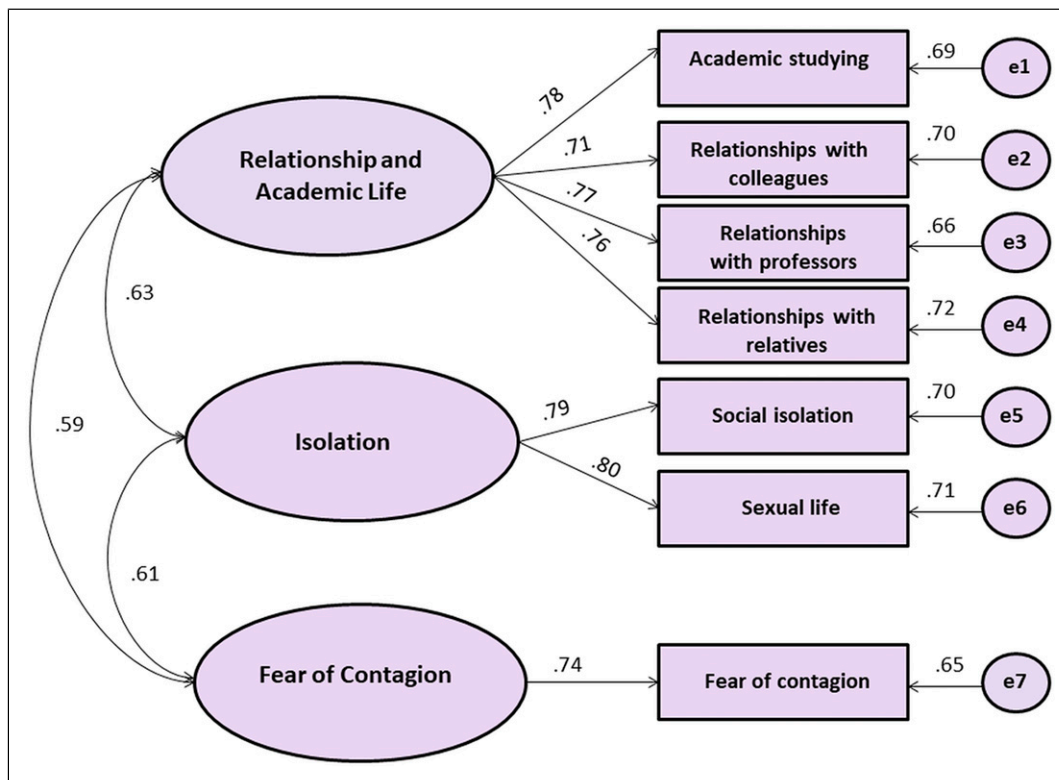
Relationship and Academic Life

.78

.71

.77

.76

Academic studying

.69

e1

Relationships with colleagues

.70

e2

Relationships with professors

.66

e3

Relationships with relatives

.72

e4

.63

.59

Isolation

.79

.80

Social isolation

.70

e5

Sexual life

.71

e6

.61

Fear of Contagion

.74

Fear of contagion

.65

e7